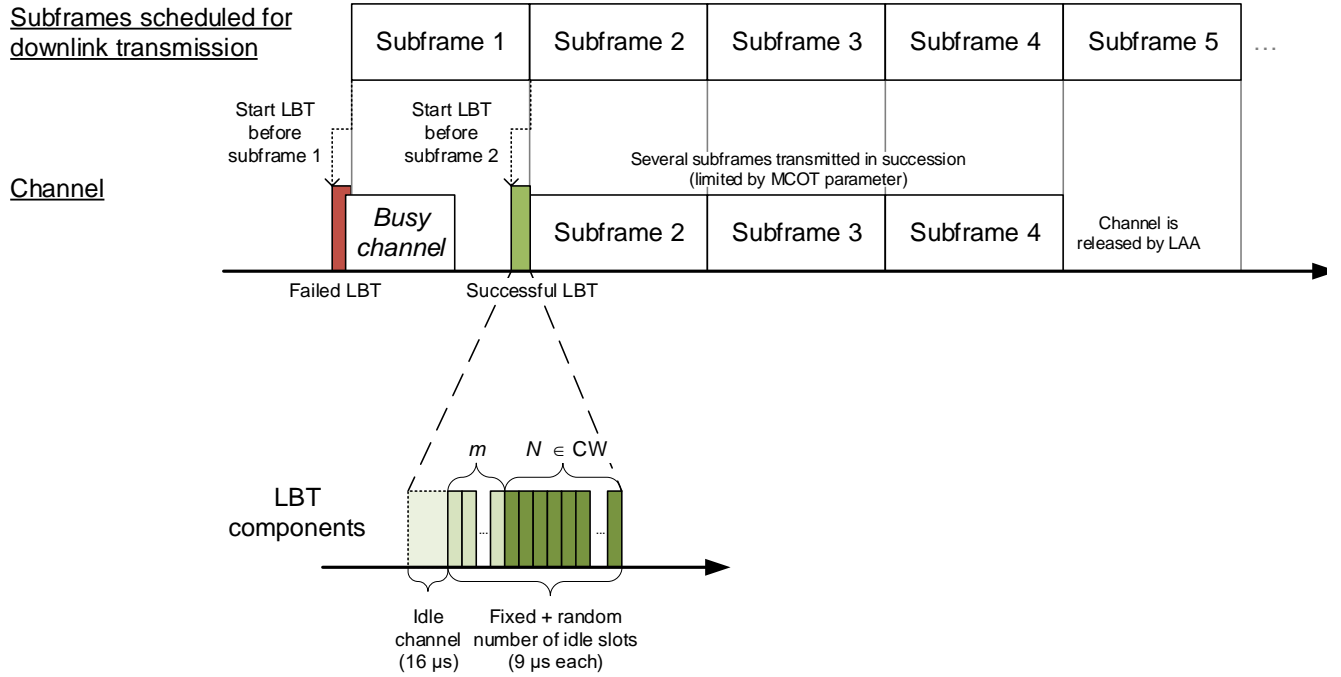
Subframes scheduled for downlink transmission

| Subframe 1 | Subframe 2 | Subframe 3 | Subframe 4 | Subframe 5 | … |
|---|---|---|---|---|---|

Start LBT before subframe 1

Start LBT before subframe 2

Several subframes transmitted in succession (limited by MCOT parameter)

Channel

Busy channel

Subframe 2

Subframe 3

Subframe 4

Channel is released by LAA

Failed LBT

Successful LBT

$m$

$N \in$ CW

LBT components

…

…

Idle channel (16 μs)

Fixed + random number of idle slots (9 μs each)